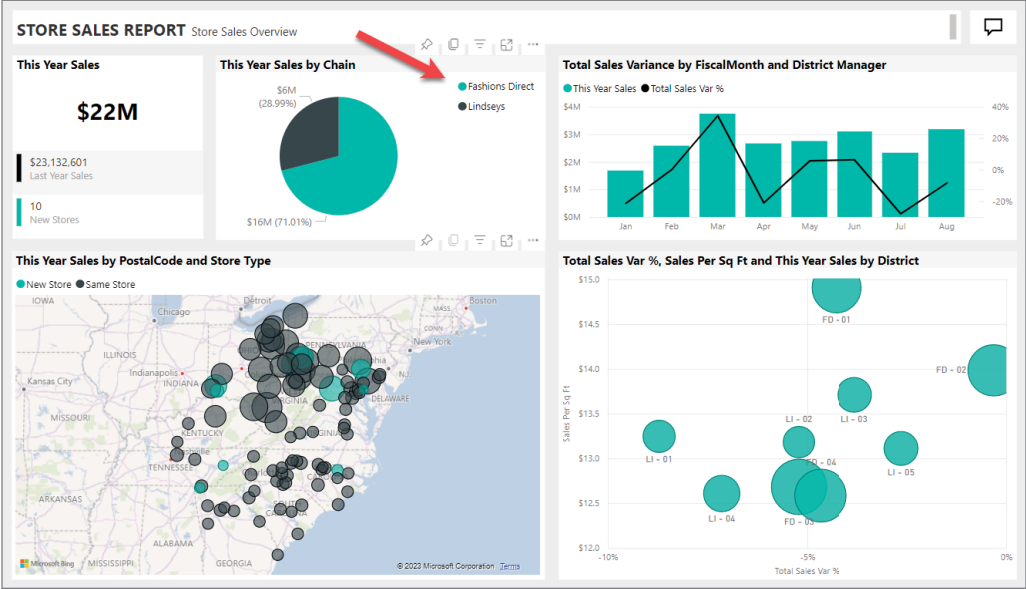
STORE SALES REPORT Store Sales Overview

This Year Sales

$22M

$23,132,601
Last Year Sales

10
New Stores

This Year Sales by Chain

$6M (28.99%)

$16M (71.01%)

Fashions Direct
Lindseys

Total Sales Variance by FiscalMonth and District Manager

This Year Sales Total Sales Var %

$4M
$3M
$2M
$1M
$0M

40%
20%
0%
-20%

Jan Feb Mar Apr May Jun Jul Aug

This Year Sales by PostalCode and Store Type

New Store Same Store

Detroit
Chicago
Boston
ILLINOIS
New York
Indianapolis
INDIANA
Kansas City
DELAWARE
MISSOURI
KENTUCKY
TENNESSEE
ARKANSAS
ALABAMA
GEORGIA

Microsoft Bing
© 2023 Microsoft Corporation Terms

Total Sales Var %, Sales Per Sq Ft and This Year Sales by District

$15.0
$14.5
$14.0
$13.5
$13.0
$12.5
$12.0

Sales Per Sq Ft

FD - 01
FD - 02
LI - 02
LI - 03
LI - 01
FD - 04
LI - 05
LI - 04
FD - 03

-10%
-5%
0%
Total Sales Var %